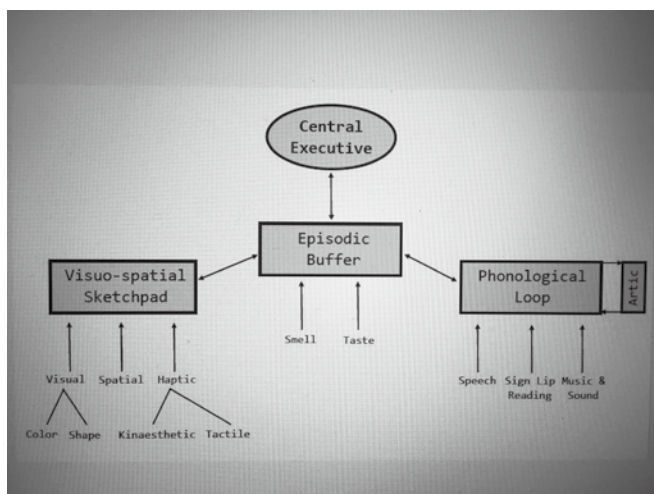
Central Executive

Episodic Buffer

Visuo-spatial Sketchpad

Phonological Loop

Artic

Smell

Taste

Visual

Spatial

Haptic

Color

Shape

Kinaesthetic

Tactile

Speech

Sign Lip Reading

Music & Sound